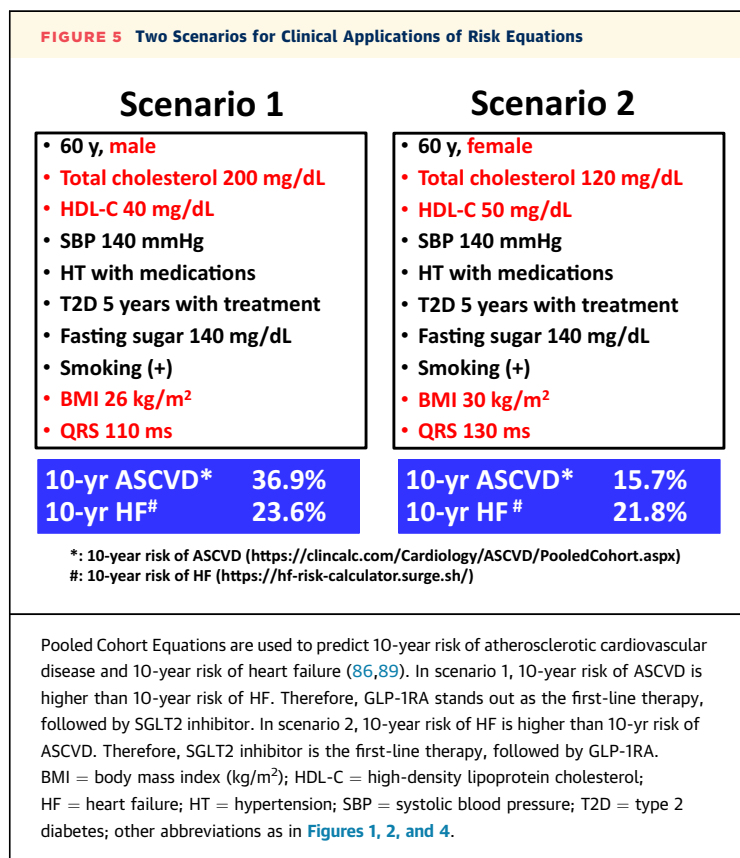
FIGURE 5 Two Scenarios for Clinical Applications of Risk Equations

Scenario 1

• 60 y, male
• Total cholesterol 200 mg/dL
• HDL-C 40 mg/dL
• SBP 140 mmHg
• HT with medications
• T2D 5 years with treatment
• Fasting sugar 140 mg/dL
• Smoking (+)
• BMI 26 kg/m$^2$
• QRS 110 ms

10-yr ASCVD* 36.9%
10-yr HF$^\#$ 23.6%

Scenario 2

• 60 y, female
• Total cholesterol 120 mg/dL
• HDL-C 50 mg/dL
• SBP 140 mmHg
• HT with medications
• T2D 5 years with treatment
• Fasting sugar 140 mg/dL
• Smoking (+)
• BMI 30 kg/m$^2$
• QRS 130 ms

10-yr ASCVD* 15.7%
10-yr HF$^\#$ 21.8%

*: 10-year risk of ASCVD (https://clincalc.com/Cardiology/ASCVD/PooledCohort.aspx)
#: 10-year risk of HF (https://hf-risk-calculator.surge.sh/)

Pooled Cohort Equations are used to predict 10-year risk of atherosclerotic cardiovascular disease and 10-year risk of heart failure (86,89). In scenario 1, 10-year risk of ASCVD is higher than 10-year risk of HF. Therefore, GLP-1RA stands out as the first-line therapy, followed by SGLT2 inhibitor. In scenario 2, 10-year risk of HF is higher than 10-yr risk of ASCVD. Therefore, SGLT2 inhibitor is the first-line therapy, followed by GLP-1RA. BMI = body mass index (kg/m$^2$); HDL-C = high-density lipoprotein cholesterol; HF = heart failure; HT = hypertension; SBP = systolic blood pressure; T2D = type 2 diabetes; other abbreviations as in Figures 1, 2, and 4.